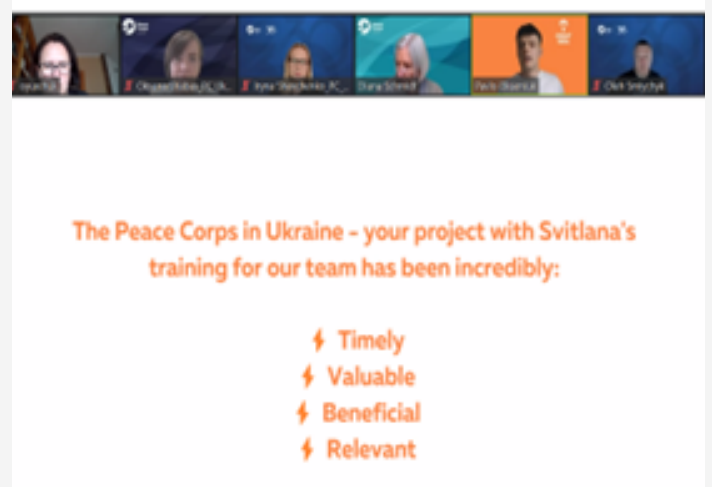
Lesia Rub

Oksana Kobas_PC_Uk

Iryna Stepchenko_PC

Diana Schmidt

Pavlo Obarchuk

Oleh Smychyk

The Peace Corps in Ukraine – your project with Svitlana's training for our team has been incredibly:

Timely
Valuable
Beneficial
Relevant